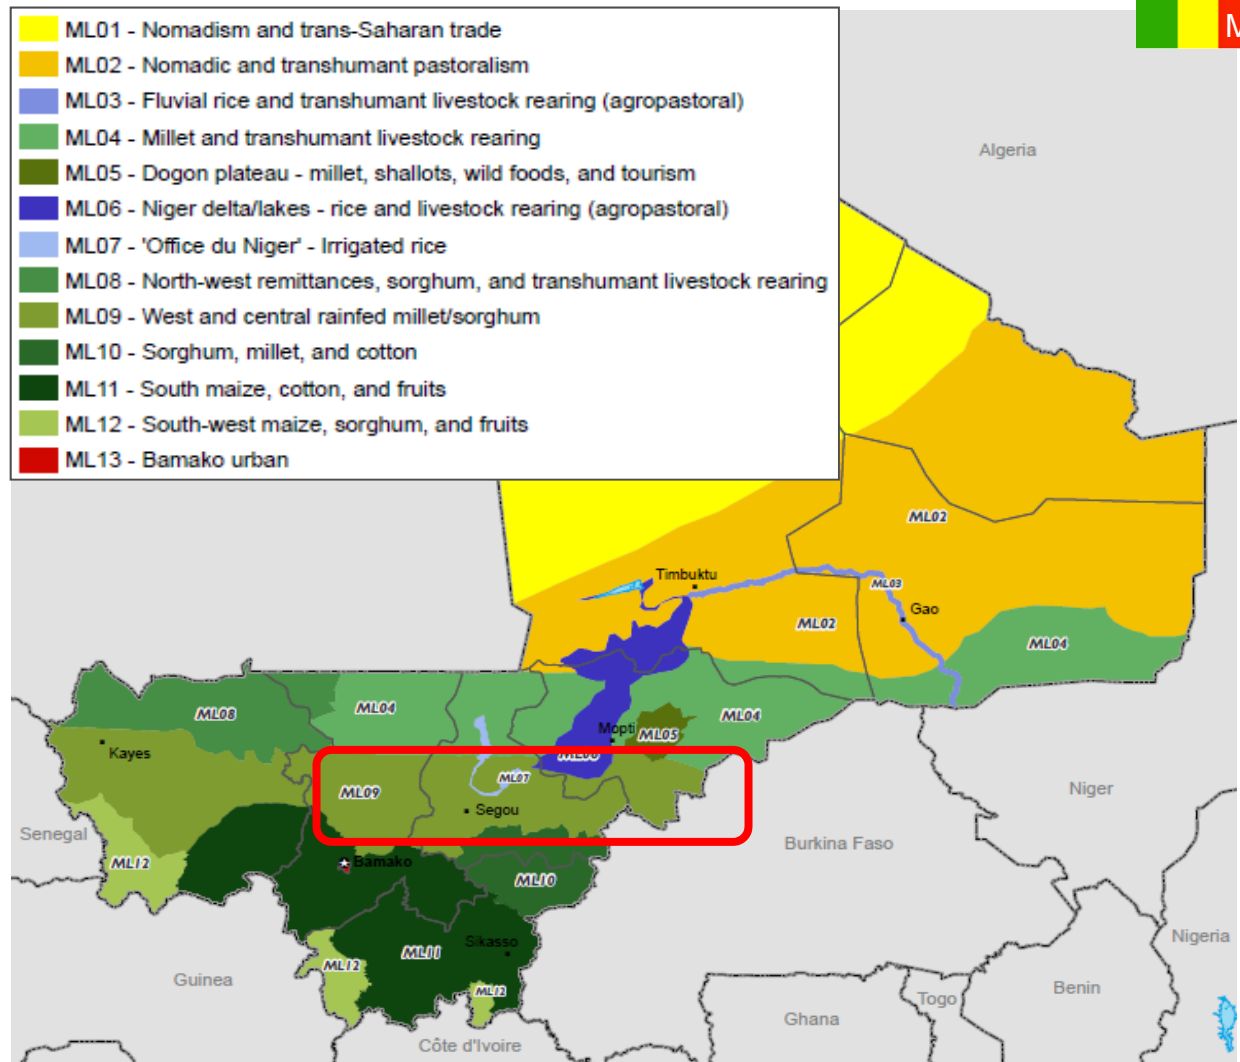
ML01 - Nomadism and trans-Saharan trade
ML02 - Nomadic and transhumant pastoralism
ML03 - Fluvial rice and transhumant livestock rearing (agropastoral)
ML04 - Millet and transhumant livestock rearing
ML05 - Dogon plateau - millet, shallots, wild foods, and tourism
ML06 - Niger delta/lakes - rice and livestock rearing (agropastoral)
ML07 - 'Office du Niger' - Irrigated rice
ML08 - North-west remittances, sorghum, and transhumant livestock rearing
ML09 - West and central rainfed millet/sorghum
ML10 - Sorghum, millet, and cotton
ML11 - South maize, cotton, and fruits
ML12 - South-west maize, sorghum, and fruits
ML13 - Bamako urban

M

Algeria
ML02
Timbuktu
ML03
Gao
ML02
ML04
ML08
ML04
ML04
Mopti
ML05
ML06
Kayes
ML07
ML09
Segou
Niger
Senegal
Burkina Faso
ML12
Bamako
ML10
ML11
Sikasso
Nigeria
Guinea
ML12
ML12
Togo
Benin
Ghana
Côte d'Ivoire